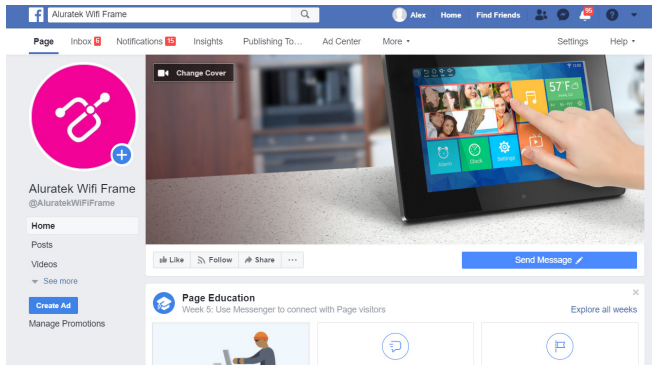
Aluratek Wifi Frame

Alex Home Find Friends 95

Page Inbox 6 Notifications 15 Insights Publishing To... Ad Center More Settings Help

Change Cover

57 F

Alarm Clock Settings

Aluratek Wifi Frame
@AluratekWiFiFrame

Home
Posts
Videos
See more

Create Ad
Manage Promotions

Like Follow Share ···

Send Message

Page Education
Week 5: Use Messenger to connect with Page visitors

Explore all weeks